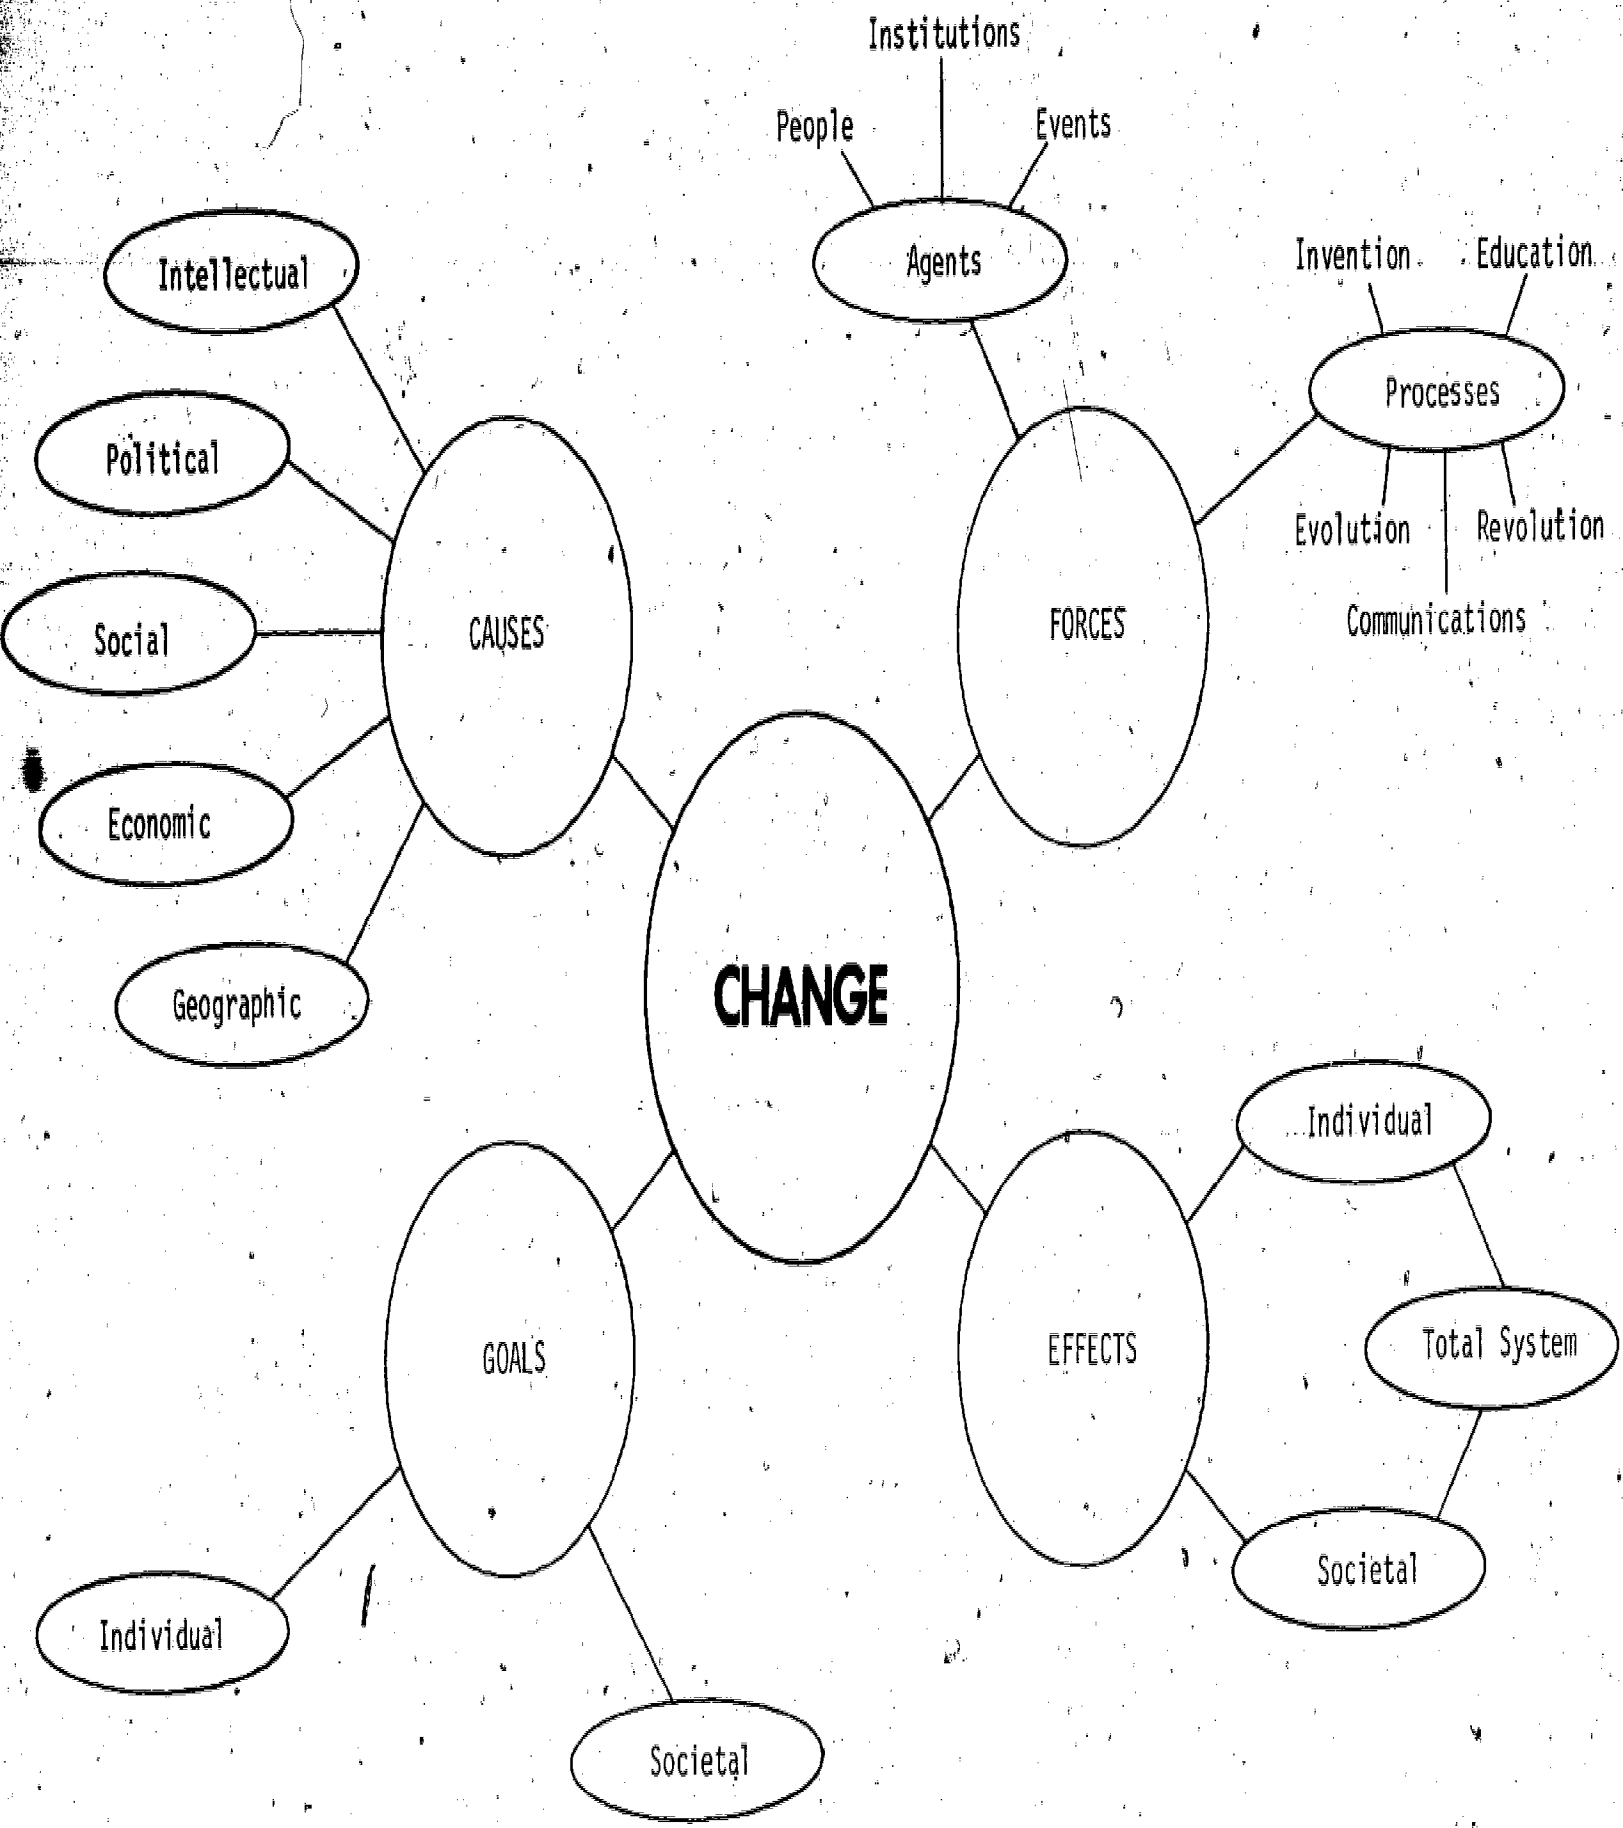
Institutions

People

Events

Agents

Intellectual

Invention

Education

Processes

Political

Evolution

Revolution

Social

CAUSES

FORCES

Communications

Economic

Geographic

CHANGE

Individual

Total System

GOALS

EFFECTS

Societal

Individual

Societal